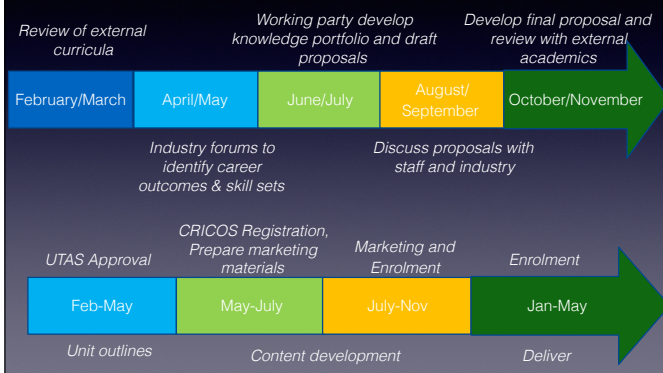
Review of external curricula

Working party develop knowledge portfolio and draft proposals

Develop final proposal and review with external academics

February/March

April/May

June/July

August/ September

October/November

Industry forums to identify career outcomes & skill sets

Discuss proposals with staff and industry

UTAS Approval

CRICOS Registration, Prepare marketing materials

Marketing and Enrolment

Enrolment

Feb-May

May-July

July-Nov

Jan-May

Unit outlines

Content development

Deliver